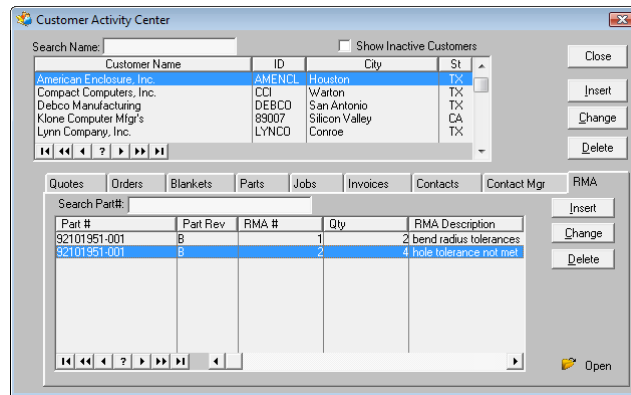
Customer Activity Center

Search Name:

Show Inactive Customers

| Customer Name | ID | City | St |
|---|---|---|---|
| American Enclosure, Inc. | AMENCL | Houston | TX |
| Compact Computers, Inc. | CCI | Warton | TX |
| Debco Manufacturing | DEBCO | San Antonio | TX |
| Klone Computer Mfgr's | 89007 | Silicon Valley | CA |
| Lynn Company, Inc. | LYNCO | Conroe | TX |

Close

Insert

Change

Delete

Quotes | Orders | Blankets | Parts | Jobs | Invoices | Contacts | Contact Mgr | RMA

Search Part#:

| Part # | Part Rev | RMA # | Qty | RMA Description |
|---|---|---|---|---|
| 92101951-001 | B | 1 | 2 | bend radius tolerances |
| 92101951-001 | B | 2 | 4 | hole tolerance not met |

Insert

Change

Delete

Open